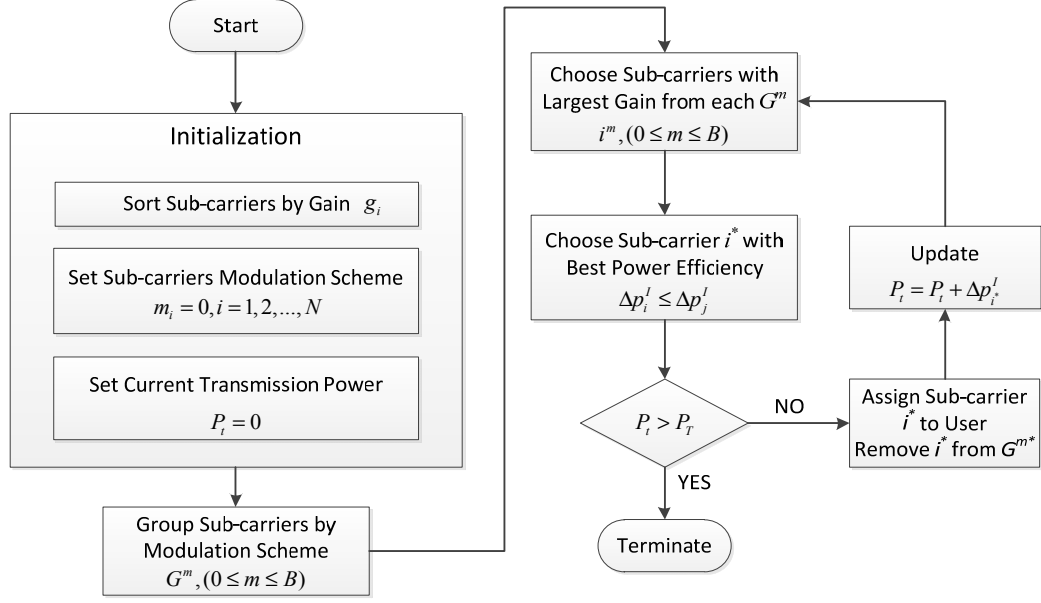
Start

Initialization

Sort Sub-carriers by Gain $g_i$

Set Sub-carriers Modulation Scheme
$m_i = 0, i = 1, 2, ..., N$

Set Current Transmission Power
$P_t = 0$

Group Sub-carriers by Modulation Scheme
$G^m, (0 \leq m \leq B)$

Choose Sub-carriers with Largest Gain from each $G^m$
$i^m, (0 \leq m \leq B)$

Choose Sub-carrier $i^*$ with Best Power Efficiency
$\Delta p_i^I \leq \Delta p_j^I$

$P_t > P_T$

NO

YES

Terminate

Assign Sub-carrier $i^*$ to User
Remove $i^*$ from $G^{m^*}$

Update
$P_t = P_t + \Delta p_{i^*}^I$